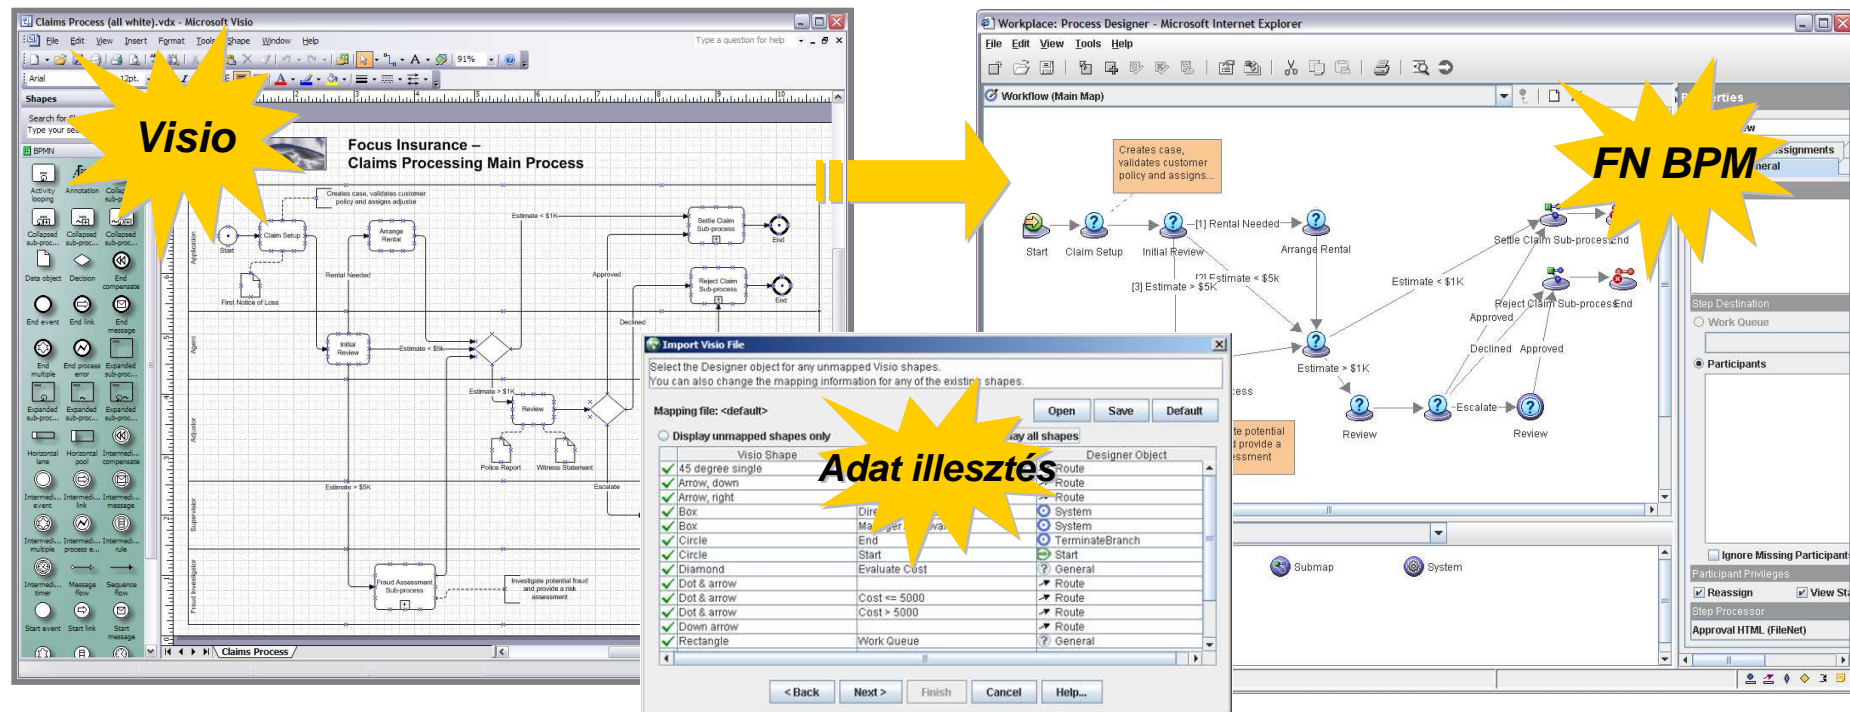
Claims Process (all white).vdx - Microsoft Visio

File Edit View Insert Format Tools Shape Window Help

Type a question for help

Arial 12pt. 91%

Shapes

Search for

Type your se

BPMN

Visio

Activity looping Annotation Collap sub-p

Collapsed sub-proc... Collapsed sub-proc... Collapsed sub-proc...

Data object Decision End compensate

End event End link End message

End multiple End process error Expanded sub-proc...

Expanded sub-proc... Expanded sub-proc... Expanded sub-proc...

Horizontal lane Horizontal pool Intermedi... compensate

Intermedi... event Intermedi... link Intermedi... message

Intermedi... multiple Intermedi... process e... Intermedi... rule

Intermedi... timer Message flow Sequence flow

Start event Start link Start message

Focus Insurance – Claims Processing Main Process

Creates case, validates customer policy and assigns adjustor

Start Claim Setup Arrange Rental Settle Claim Sub-process End

First Notice of Loss Rental Needed Estimate < $1K Approved Reject Claim Sub-process End

Declined

Initial Review Estimate < $5k Estimate > $1K Review

Police Report Witness Statement Escalate

Estimate > $5K

Fraud Assessment Sub-process

Investigate potential fraud and provide a risk assessment

Application Agent Adjustor Supervisor Fraud Investigator

Claims Process

Workplace: Process Designer - Microsoft Internet Explorer

File Edit View Tools Help

Workflow (Main Map)

Creates case, validates customer policy and assigns...

Start Claim Setup Initial Review [1] Rental Needed Arrange Rental

[2] Estimate < $5k [3] Estimate > $5K

Estimate < $1K Settle Claim Sub-process End

Reject Claim Sub-process End

Approved Declined Approved

Estimate > $1K

Review Escalate Review

cess

te potential d provide a ssment

Submap System

FN BPM

Properties

ssignments neral

Step Destination

Work Queue

Participants

Ignore Missing Participant

Participant Privileges

Reassign View St

Step Processor

Approval HTML (FileNet)

Import Visio File

Select the Designer object for any unmapped Visio shapes.
You can also change the mapping information for any of the existing shapes.

Mapping file: <default>

Open Save Default

Display unmapped shapes only ay all shapes

Adat illesztés

| | Visio Shape | | Designer Object |
|---|---|---|---|
| ✓ | 45 degree single | | Route |
| ✓ | Arrow, down | | Route |
| ✓ | Arrow, right | | Route |
| ✓ | Box | Dire | System |
| ✓ | Box | Ma ger va | System |
| ✓ | Circle | End | TerminateBranch |
| ✓ | Circle | Start | Start |
| ✓ | Diamond | Evaluate Cost | General |
| ✓ | Dot & arrow | | Route |
| ✓ | Dot & arrow | Cost <= 5000 | Route |
| ✓ | Dot & arrow | Cost > 5000 | Route |
| ✓ | Down arrow | | Route |
| ✓ | Rectangle | Work Queue | General |

< Back Next > Finish Cancel Help...